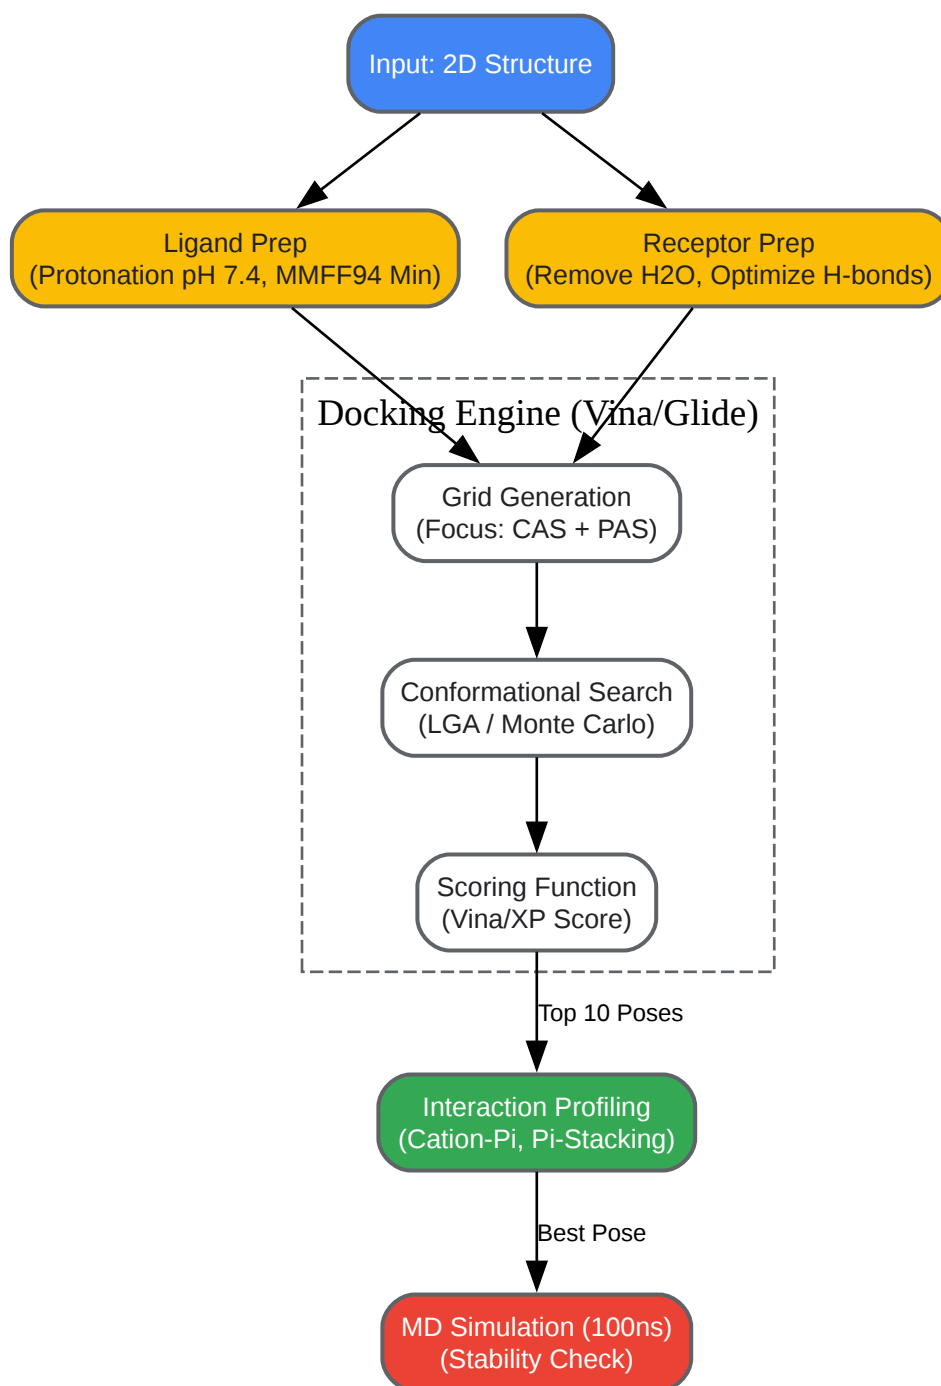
Input: 2D Structure

Ligand Prep
(Protonation pH 7.4, MMFF94 Min)

Receptor Prep
(Remove H2O, Optimize H-bonds)

Docking Engine (Vina/Glide)

Grid Generation
(Focus: CAS + PAS)

Conformational Search
(LGA / Monte Carlo)

Scoring Function
(Vina/XP Score)

Top 10 Poses

Interaction Profiling
(Cation-Pi, Pi-Stacking)

Best Pose

MD Simulation (100ns)
(Stability Check)